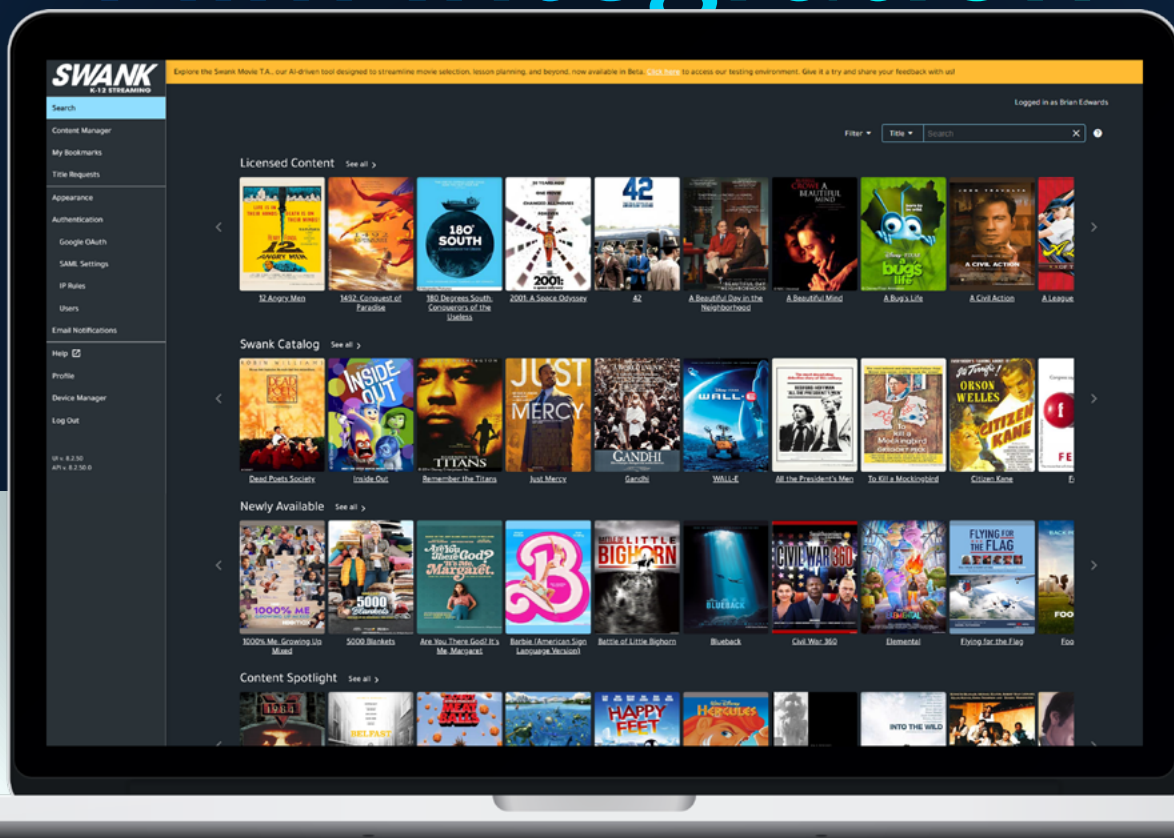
SWANK K-12 STREAMING

Explore the Swank Movie T.A., our AI-driven tool designed to streamline movie selection, lesson planning, and beyond, now available in Beta. Click here to access our testing environment. Give it a try and share your feedback with us!

Search
Content Manager
My Bookmarks
Title Requests
Appearance
Authentication
Google OAuth
SAML Settings
IP Rules
Users
Email Notifications
Help
Profile
Device Manager
Log Out

UI v. 8.2.50
API v. 8.2.50.0

Logged in as Brian Edwards

Filter
Title
Search

Licensed Content See all

12 Angry Men
1492: Conquest of Paradise
180 Degrees South: Conquerors of the Useless
2001: A Space Odyssey
42
A Beautiful Day in the Neighborhood
A Beautiful Mind
A Bug's Life
A Civil Action
A League

Swank Catalog See all

Dead Poets Society
Inside Out
Remember the Titans
Just Mercy
Gandhi
WALL-E
All the President's Men
To Kill a Mockingbird
Citizen Kane

Newly Available See all

1000% Me: Growing Up Mixed
5000 Blankets
Are You There God? It's Me, Margaret
Barbie (American Sign Language Version)
Battle of Little Bighorn
Blueback
Civil War 360
Elemental
Flying for the Flag
Foo

Content Spotlight See all